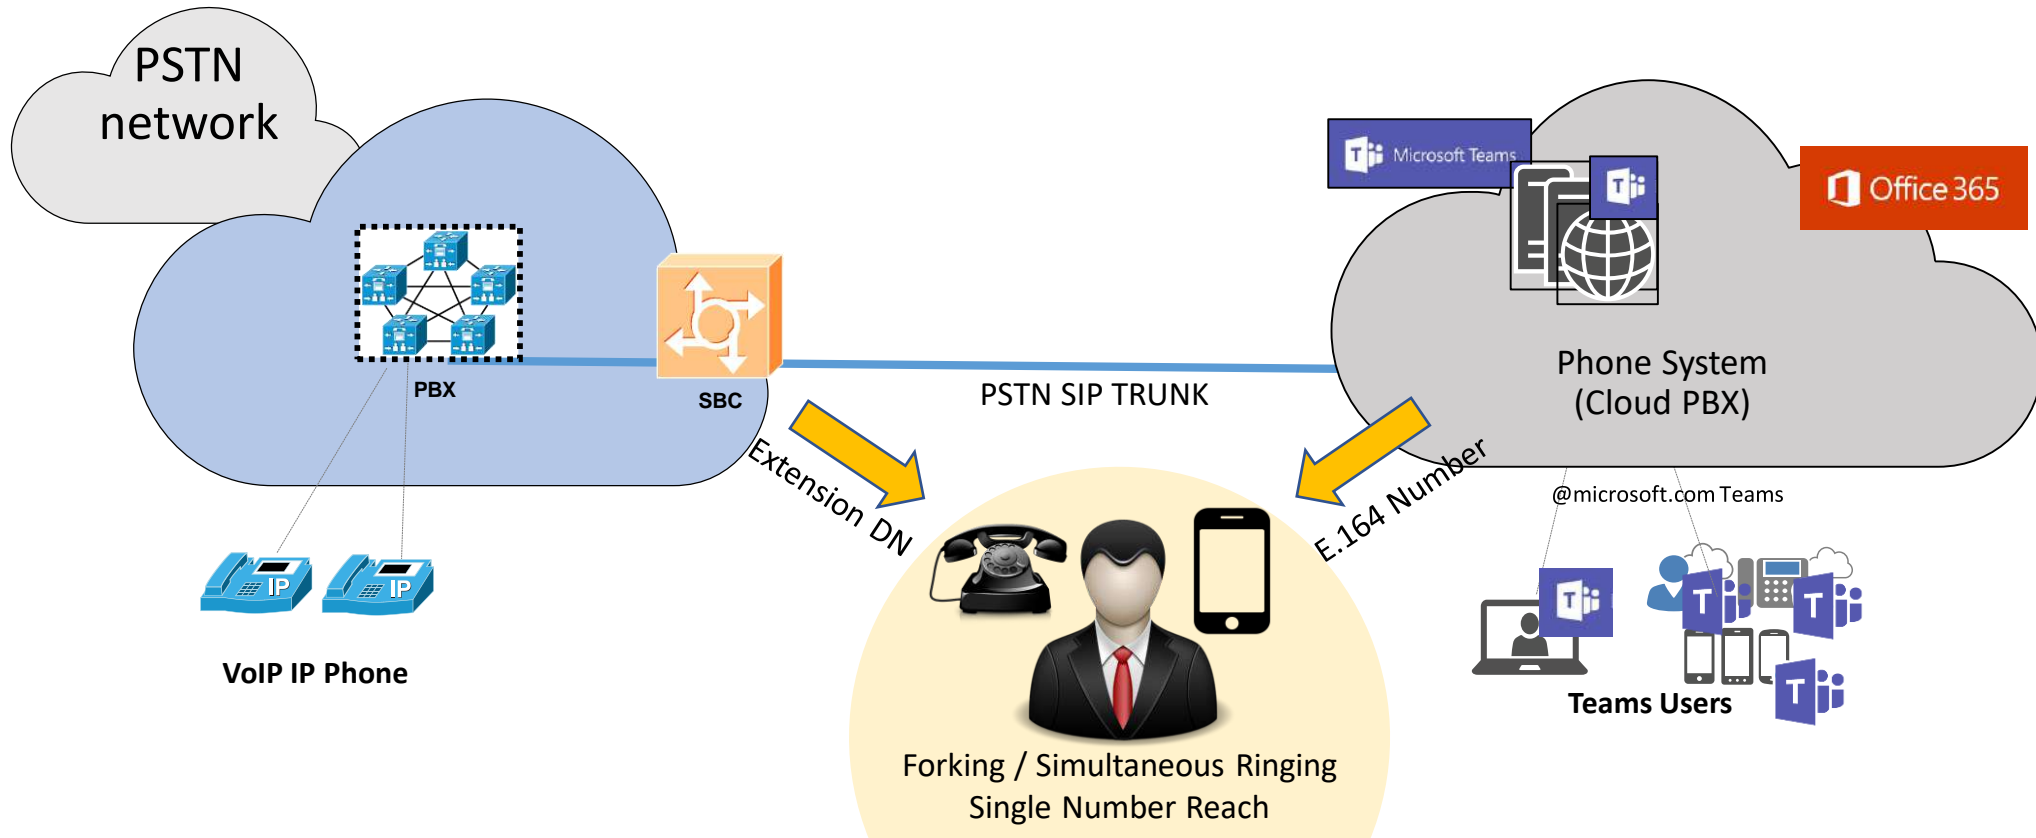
PSTN network

PBX

SBC

PSTN SIP TRUNK

Microsoft Teams

Office 365

Phone System (Cloud PBX)

Extension DN

E.164 Number

@microsoft.com Teams

IP

IP

VoIP IP Phone

Teams Users

Forking / Simultaneous Ringing
Single Number Reach